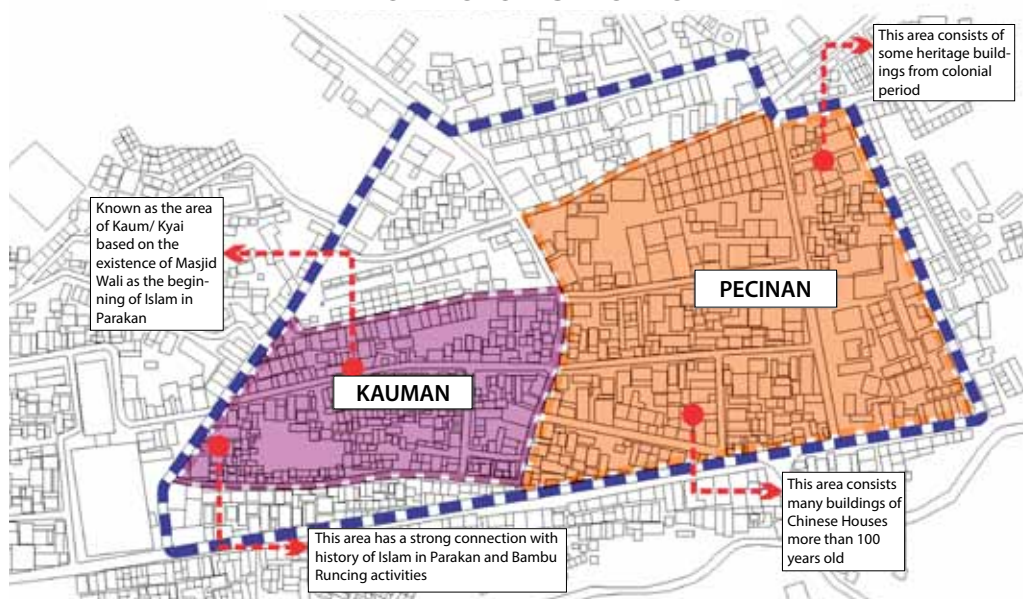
This area consists of some heritage buildings from colonial period

Known as the area of Kaum/ Kyai based on the existence of Masjid Wali as the beginning of Islam in Parakan

PECINAN

KAUMAN

This area consists many buildings of Chinese Houses more than 100 years old

This area has a strong connection with history of Islam in Parakan and Bambu Runcing activities